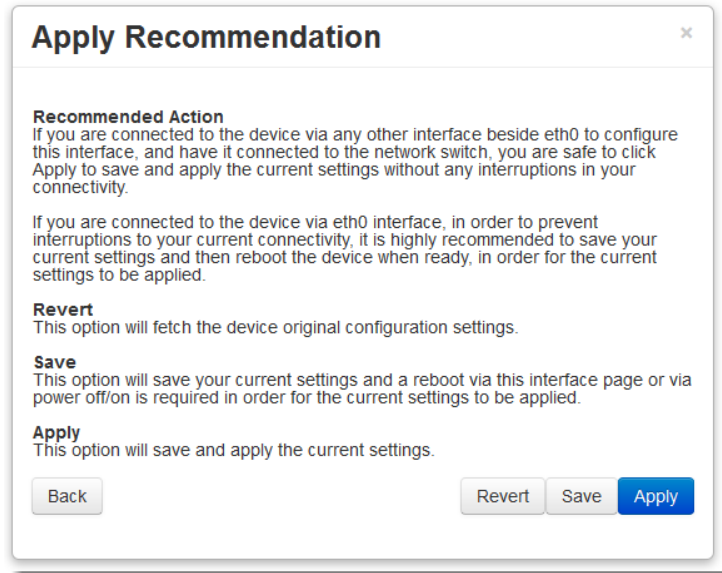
Apply Recommendation

×

Recommended Action
If you are connected to the device via any other interface beside eth0 to configure this interface, and have it connected to the network switch, you are safe to click Apply to save and apply the current settings without any interruptions in your connectivity.

If you are connected to the device via eth0 interface, in order to prevent interruptions to your current connectivity, it is highly recommended to save your current settings and then reboot the device when ready, in order for the current settings to be applied.

Revert
This option will fetch the device original configuration settings.

Save
This option will save your current settings and a reboot via this interface page or via power off/on is required in order for the current settings to be applied.

Apply
This option will save and apply the current settings.

Back

Revert

Save

Apply